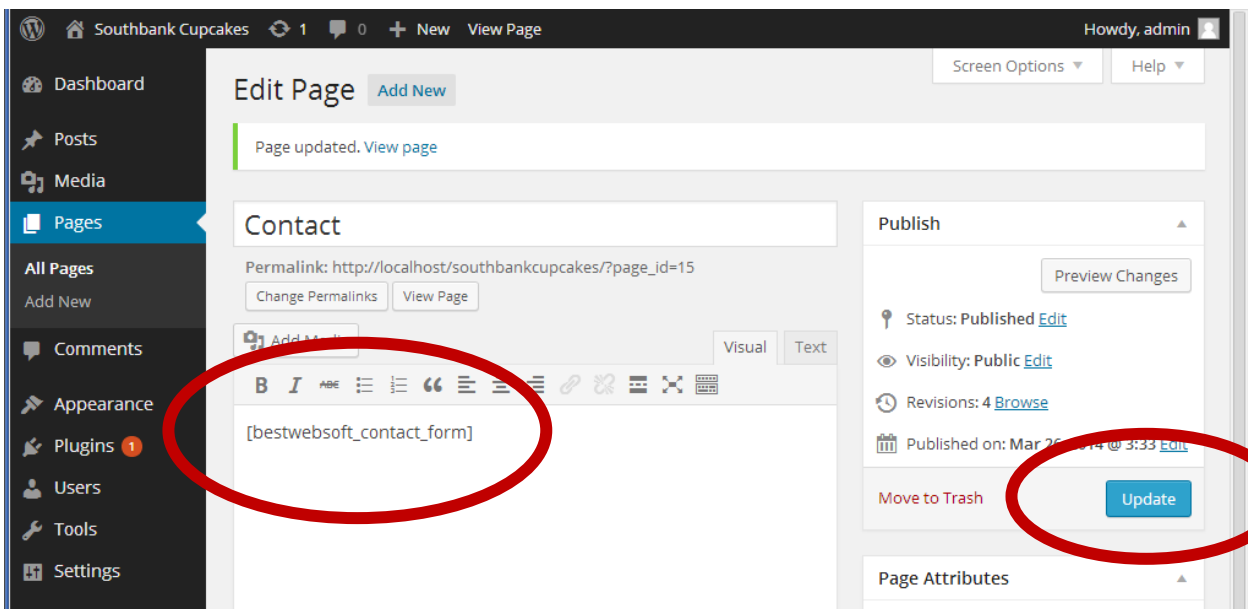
Southbank Cupcakes 1 0 New View Page Howdy, admin

Dashboard
Posts
Media
Pages
All Pages
Add New
Comments
Appearance
Plugins 1
Users
Tools
Settings

Screen Options Help

Edit Page Add New

Page updated. View page

Contact

Permalink: http://localhost/southbankcupcakes/?page_id=15
Change Permalinks View Page

Add Media Visual Text

B I ABC

[bestwebsoft_contact_form]

Publish

Preview Changes

Status: Published Edit

Visibility: Public Edit

Revisions: 4 Browse

Published on: Mar 2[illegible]14 @ 3:33 Edit

Move to Trash Update

Page Attributes